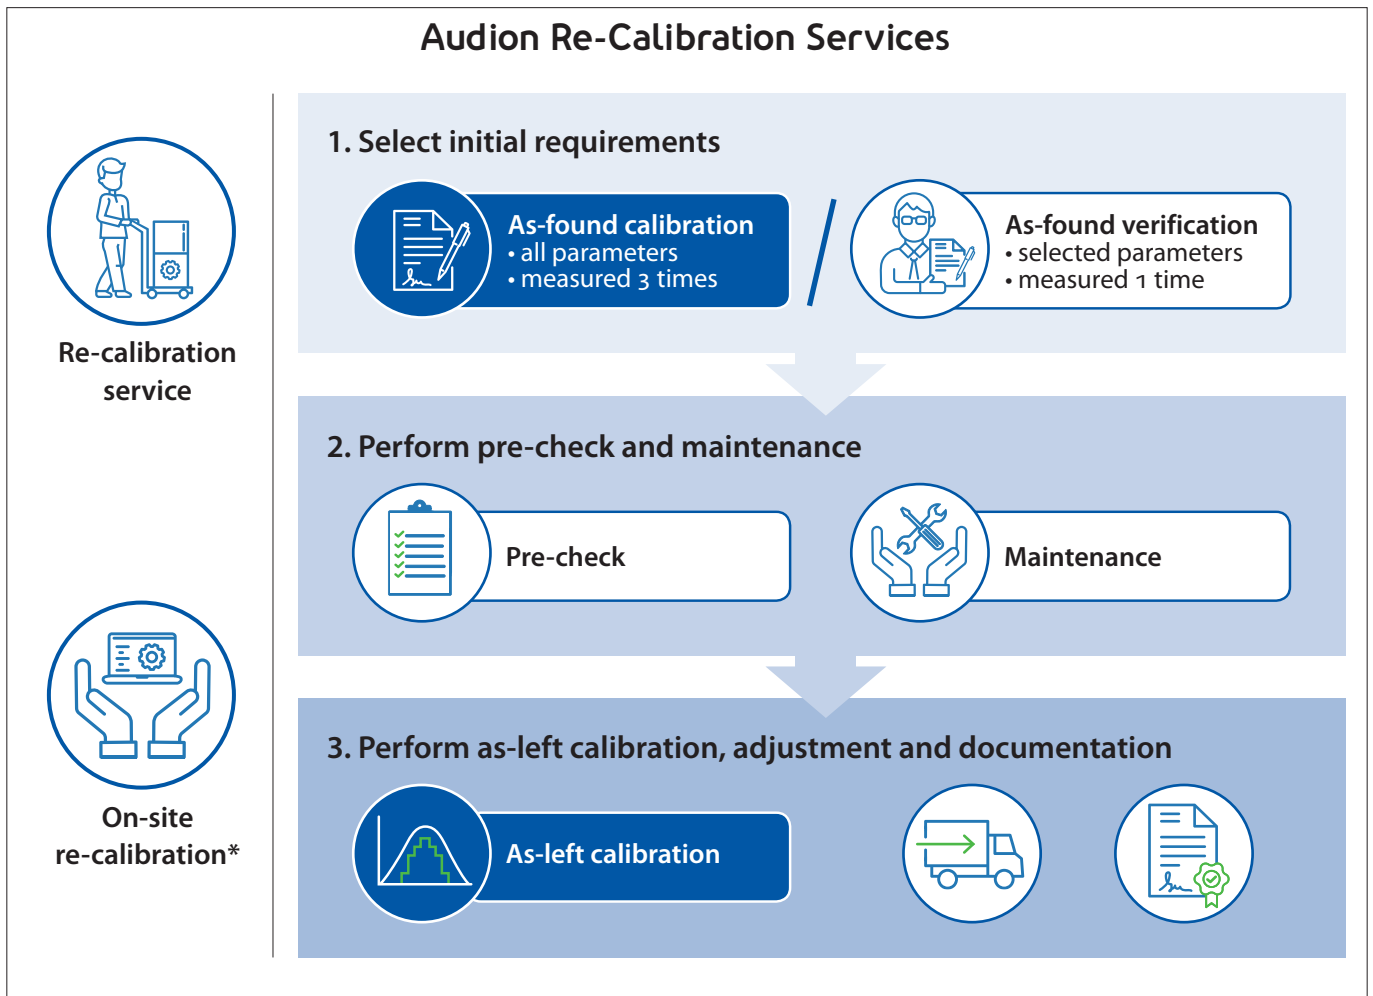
Audion Re-Calibration Services

Re-calibration service

On-site re-calibration*

1. Select initial requirements

As-found calibration
• all parameters
• measured 3 times

/

As-found verification
• selected parameters
• measured 1 time

2. Perform pre-check and maintenance

Pre-check

Maintenance

3. Perform as-left calibration, adjustment and documentation

As-left calibration